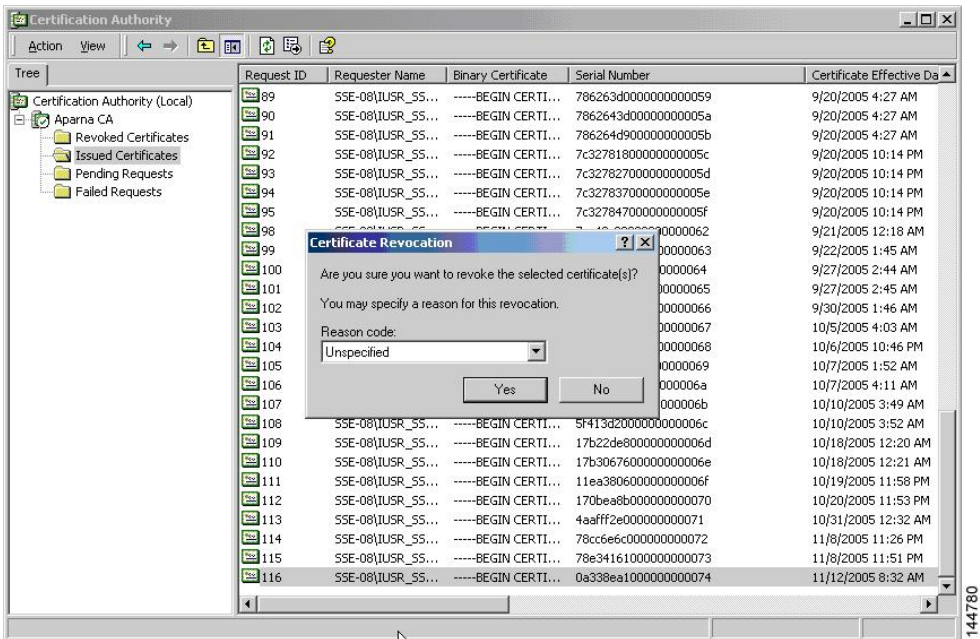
Certification Authority

Action View

Tree

Certification Authority (Local)
Aparna CA
Revoked Certificates
Issued Certificates
Pending Requests
Failed Requests

| Request ID | Requester Name | Binary Certificate | Serial Number | Certificate Effective Da |
|---|---|---|---|---|
| 89 | SSE-08\IUSR_SS... | -----BEGIN CERTI... | 786263d0000000000059 | 9/20/2005 4:27 AM |
| 90 | SSE-08\IUSR_SS... | -----BEGIN CERTI... | 7862643d00000000005a | 9/20/2005 4:27 AM |
| 91 | SSE-08\IUSR_SS... | -----BEGIN CERTI... | 786264d900000000005b | 9/20/2005 4:27 AM |
| 92 | SSE-08\IUSR_SS... | -----BEGIN CERTI... | 7c32781800000000005c | 9/20/2005 10:14 PM |
| 93 | SSE-08\IUSR_SS... | -----BEGIN CERTI... | 7c32782700000000005d | 9/20/2005 10:14 PM |
| 94 | SSE-08\IUSR_SS... | -----BEGIN CERTI... | 7c32783700000000005e | 9/20/2005 10:14 PM |
| 95 | SSE-08\IUSR_SS... | -----BEGIN CERTI... | 7c32784700000000005f | 9/20/2005 10:14 PM |
| 98 | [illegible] | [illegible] | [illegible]0000062 | 9/21/2005 12:18 AM |
| 99 | | | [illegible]00000063 | 9/22/2005 1:45 AM |
| 100 | | | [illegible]0000064 | 9/27/2005 2:44 AM |
| 101 | | | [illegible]00000065 | 9/27/2005 2:45 AM |
| 102 | | | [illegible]00000066 | 9/30/2005 1:46 AM |
| 103 | | | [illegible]00000067 | 10/5/2005 4:03 AM |
| 104 | | | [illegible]00000068 | 10/6/2005 10:46 PM |
| 105 | | | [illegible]0000069 | 10/7/2005 1:52 AM |
| 106 | | | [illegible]000006a | 10/7/2005 4:11 AM |
| 107 | | | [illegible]000006b | 10/10/2005 3:49 AM |
| 108 | SSE-08\IUSR_SS... | -----BEGIN CERTI... | 5f413d2000000000006c | 10/10/2005 3:52 AM |
| 109 | SSE-08\IUSR_SS... | -----BEGIN CERTI... | 17b22de800000000006d | 10/18/2005 12:20 AM |
| 110 | SSE-08\IUSR_SS... | -----BEGIN CERTI... | 17b3067600000000006e | 10/18/2005 12:21 AM |
| 111 | SSE-08\IUSR_SS... | -----BEGIN CERTI... | 11ea380600000000006f | 10/19/2005 11:58 PM |
| 112 | SSE-08\IUSR_SS... | -----BEGIN CERTI... | 170bea8b000000000070 | 10/20/2005 11:53 PM |
| 113 | SSE-08\IUSR_SS... | -----BEGIN CERTI... | 4aafff2e000000000071 | 10/31/2005 12:32 AM |
| 114 | SSE-08\IUSR_SS... | -----BEGIN CERTI... | 78cc6e6c000000000072 | 11/8/2005 11:26 PM |
| 115 | SSE-08\IUSR_SS... | -----BEGIN CERTI... | 78e34161000000000073 | 11/8/2005 11:51 PM |
| 116 | SSE-08\IUSR_SS... | -----BEGIN CERTI... | 0a338ea1000000000074 | 11/12/2005 8:32 AM |

Certificate Revocation

Are you sure you want to revoke the selected certificate(s)?

You may specify a reason for this revocation.

Reason code:
Unspecified

Yes
No

144780